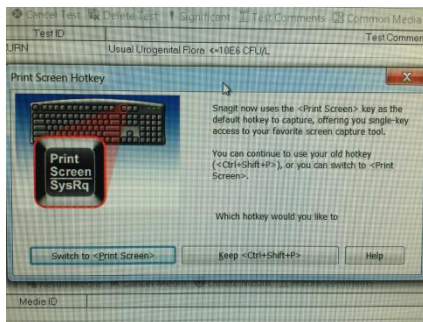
Cancel Test Delete Test Significant Test Comments Common Media
Test ID
Test Commen
URN
Usual Urogenital Flora <=10E6 CFU/L

Print Screen Hotkey
X

Print Screen SysRq

Snagit now uses the <Print Screen> key as the default hotkey to capture, offering you single-key access to your favorite screen capture tool.

You can continue to use your old hotkey (<Ctrl+Shift+P>), or you can switch to <Print Screen>.

Which hotkey would you like to

Switch to <Print Screen>
Keep <Ctrl+Shift+P>
Help

Media ID